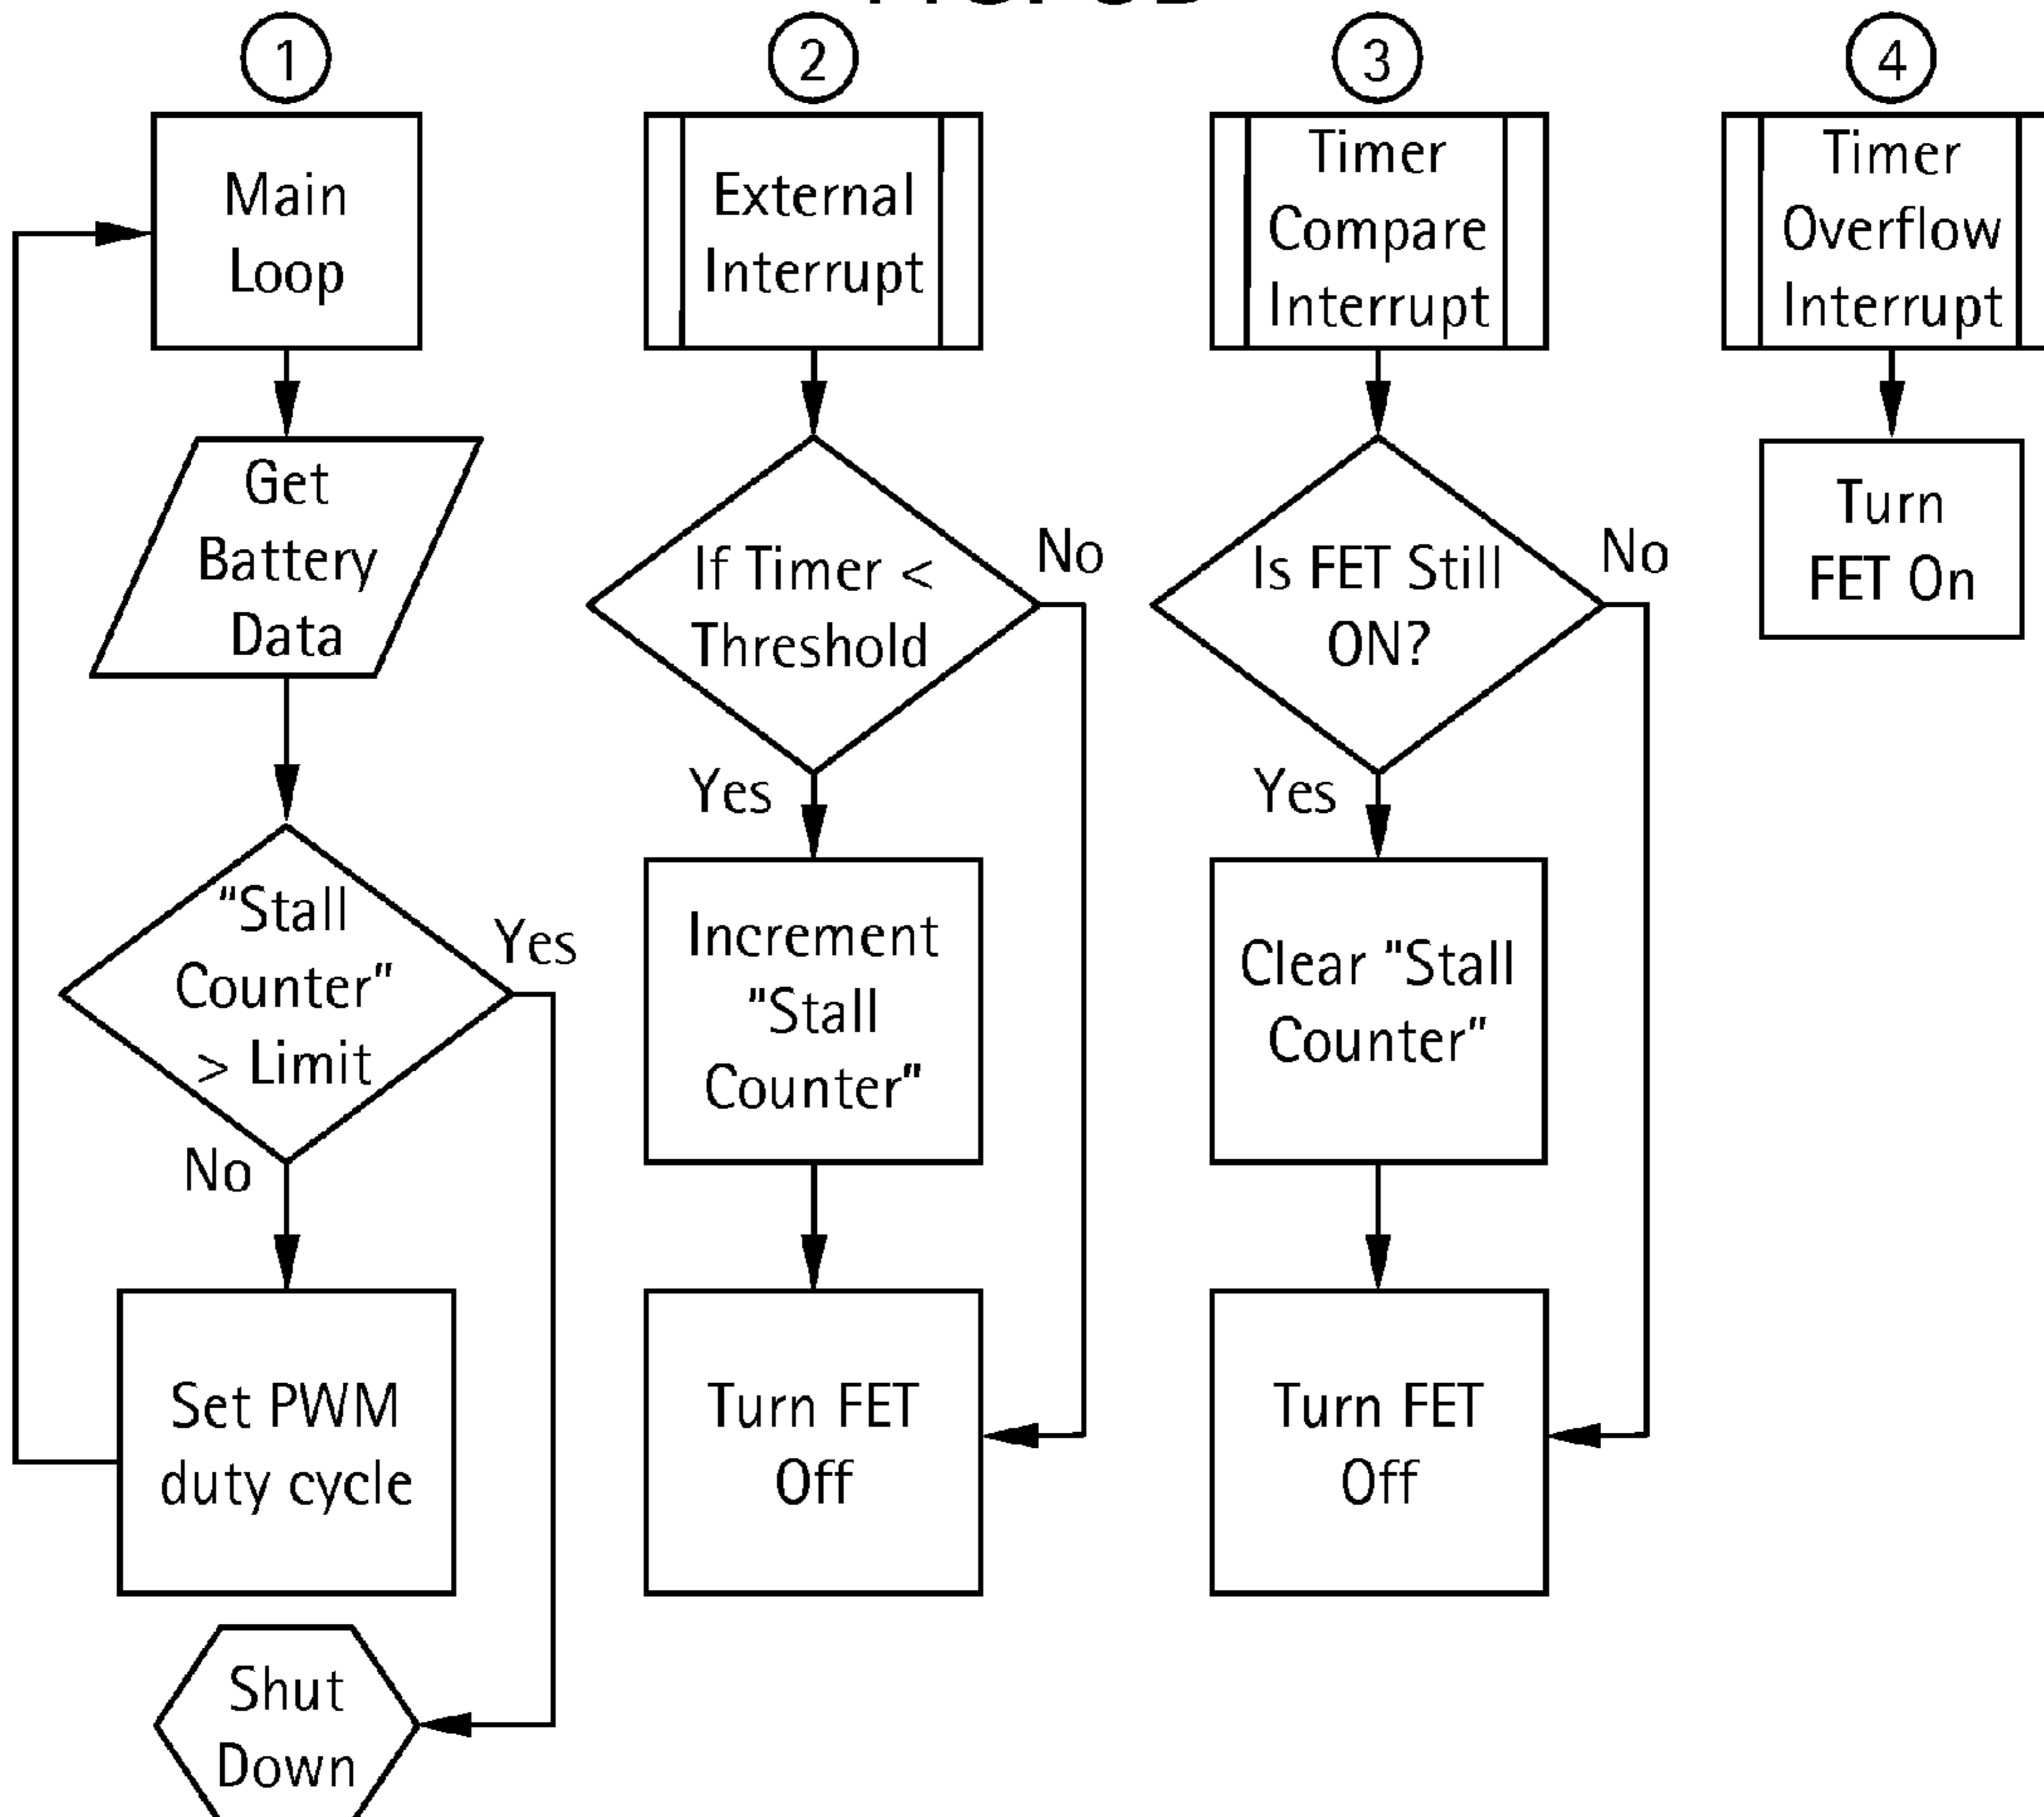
1

Main Loop

Get Battery Data

"Stall Counter" > Limit

Yes

No

Set PWM duty cycle

Shut Down

2

External Interrupt

If Timer < Threshold

No

Yes

Increment "Stall Counter"

Turn FET Off

3

Timer Compare Interrupt

Is FET Still ON?

No

Yes

Clear "Stall Counter"

Turn FET Off

4

Timer Overflow Interrupt

Turn FET On